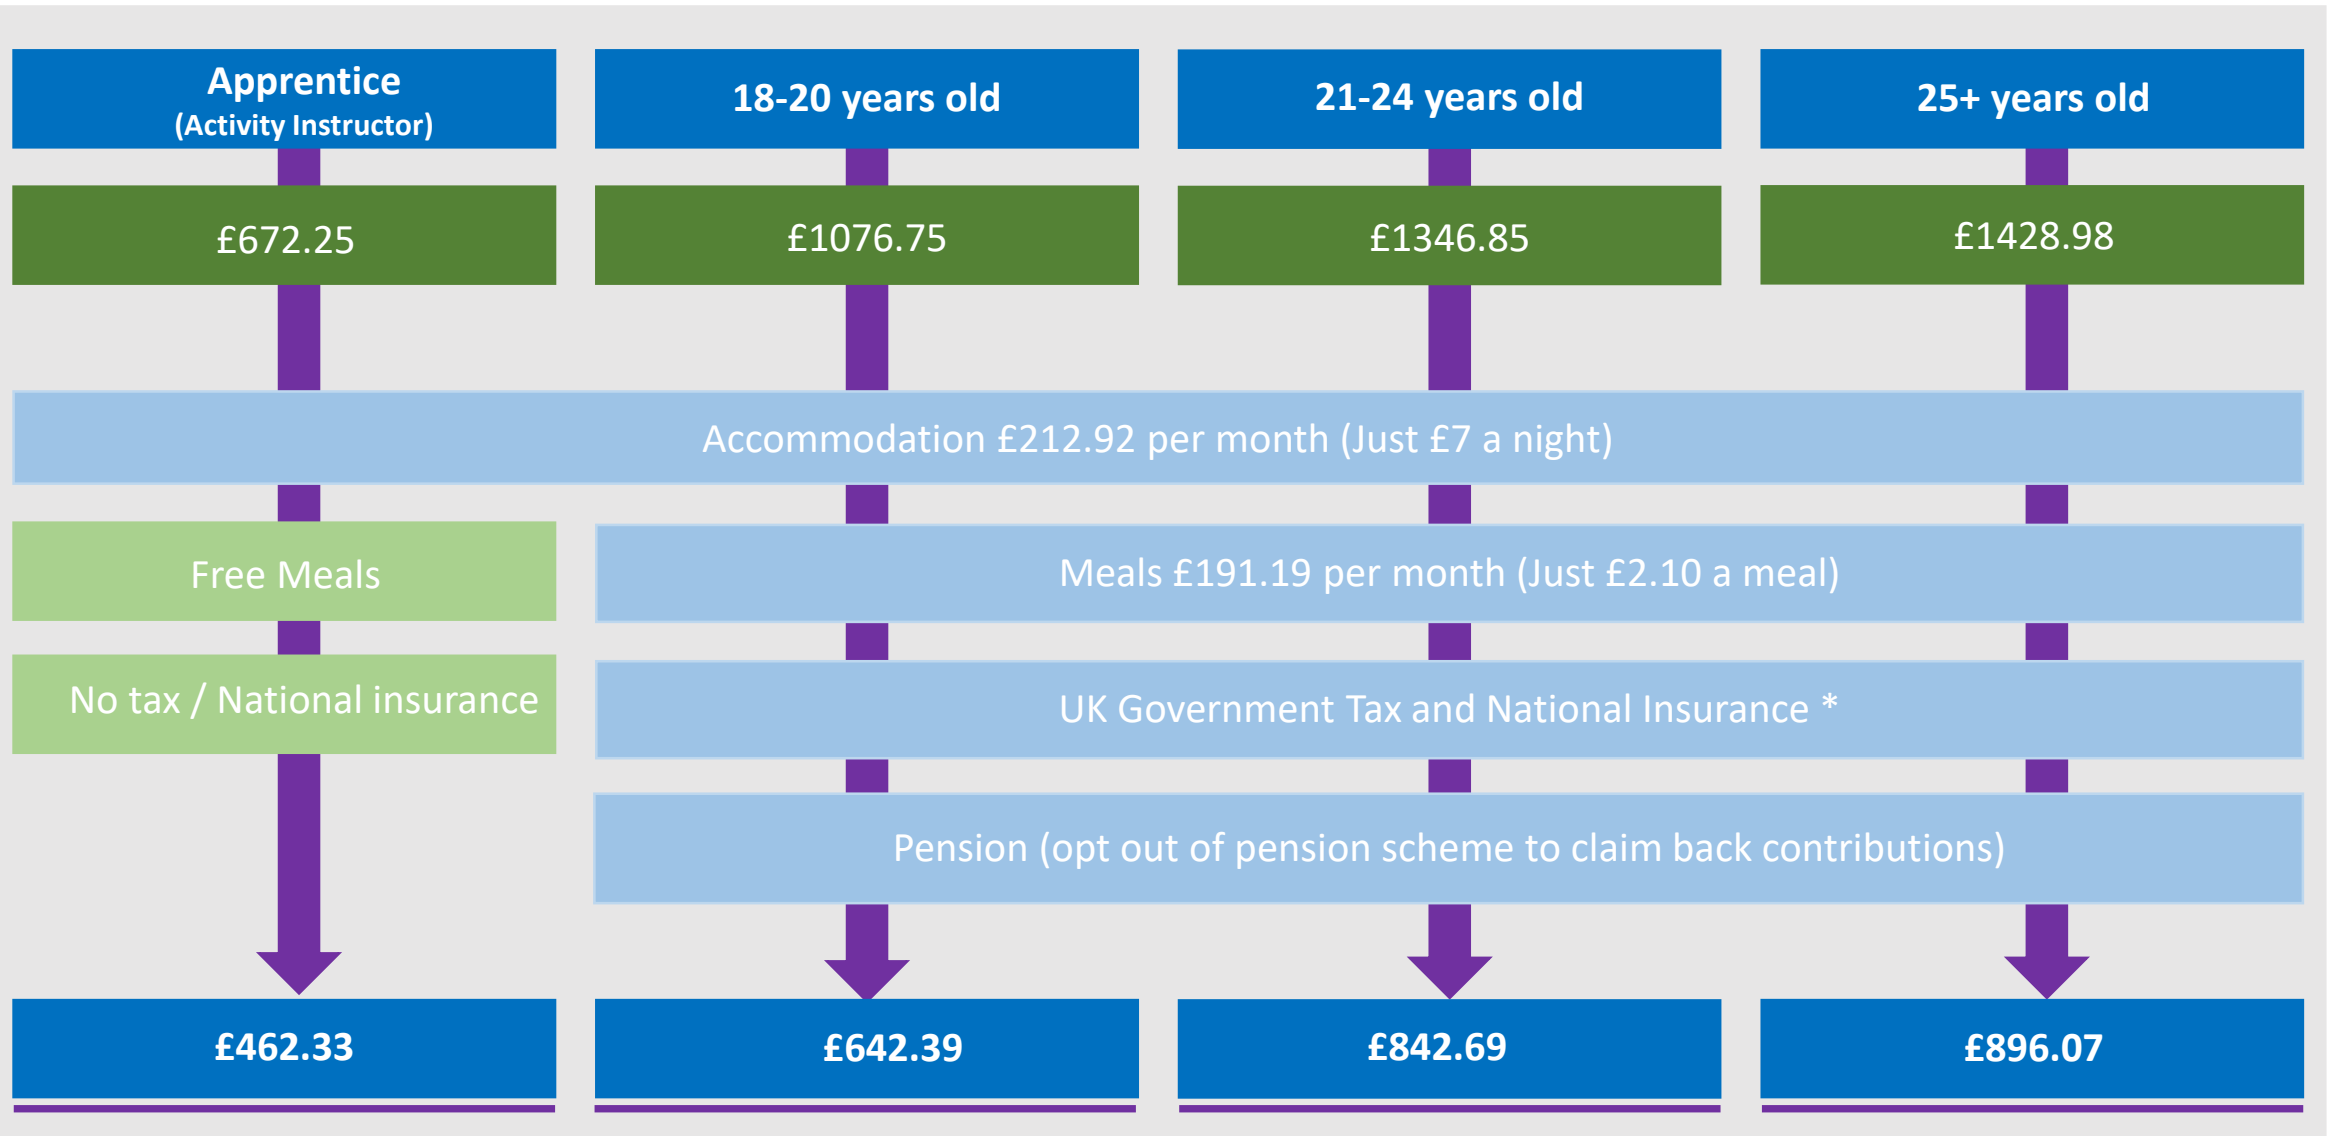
Apprentice
(Activity Instructor)

18-20 years old

21-24 years old

25+ years old

£672.25

£1076.75

£1346.85

£1428.98

Accommodation £212.92 per month (Just £7 a night)

Free Meals

Meals £191.19 per month (Just £2.10 a meal)

No tax / National insurance

UK Government Tax and National Insurance *

Pension (opt out of pension scheme to claim back contributions)

£462.33

£642.39

£842.69

£896.07